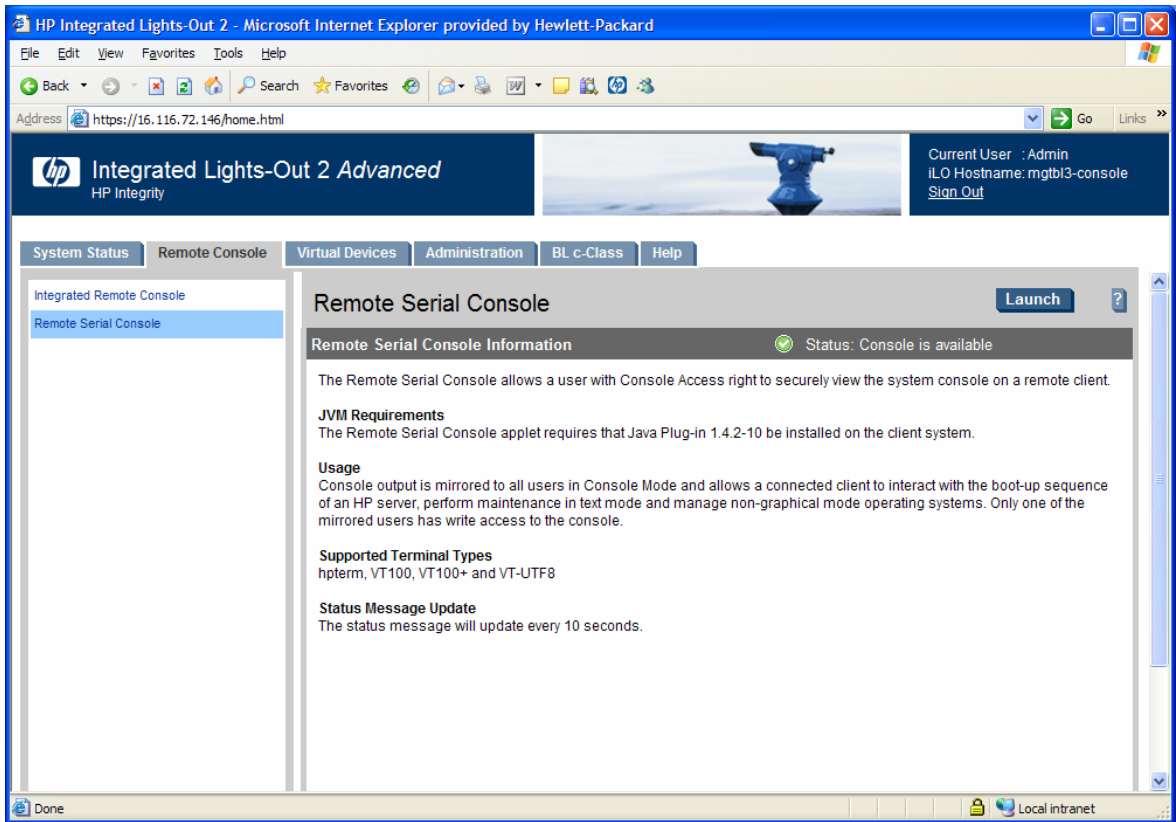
HP Integrated Lights-Out 2 - Microsoft Internet Explorer provided by Hewlett-Packard

File Edit View Favorites Tools Help

Back Search Favorites

Address https://16.116.72.146/home.html Go Links

Integrated Lights-Out 2 Advanced
HP Integrity

Current User : Admin
iLO Hostname: mgtbl3-console
Sign Out

System Status | Remote Console | Virtual Devices | Administration | BL c-Class | Help

Integrated Remote Console
Remote Serial Console

Remote Serial Console

Launch

?

Remote Serial Console Information

Status: Console is available

The Remote Serial Console allows a user with Console Access right to securely view the system console on a remote client.

JVM Requirements
The Remote Serial Console applet requires that Java Plug-in 1.4.2-10 be installed on the client system.

Usage
Console output is mirrored to all users in Console Mode and allows a connected client to interact with the boot-up sequence of an HP server, perform maintenance in text mode and manage non-graphical mode operating systems. Only one of the mirrored users has write access to the console.

Supported Terminal Types
hpterm, VT100, VT100+ and VT-UTF8

Status Message Update
The status message will update every 10 seconds.

Done

Local intranet